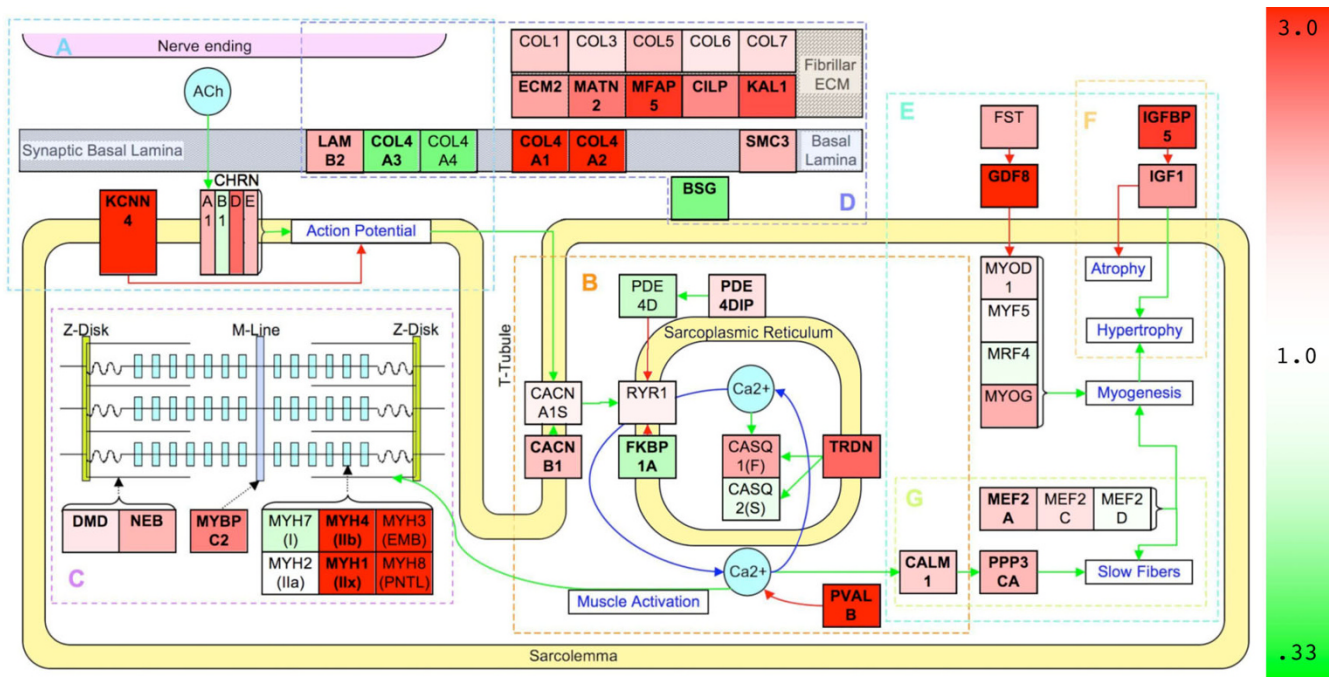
A
Nerve ending
ACh
COL1 COL3 COL5 COL6 COL7
Fibrillar ECM
ECM2 MATN 2 MFAP 5 CILP KAL1
Synaptic Basal Lamina
LAM B2
COL4 A3
COL4 A4
COL4 A1
COL4 A2
SMC3
Basal Lamina
BSG
D
KCNN 4
CHRN
A 1 B 1 D E
Action Potential
E
FST
GDF8
F
IGFBP 5
IGF1
Atrophy
Hypertrophy
B
PDE 4D
PDE 4DIP
Sarcoplasmic Reticulum
T-Tubule
Z-Disk
M-Line
Z-Disk
CACN A1S
RYR1
Ca2+
MYOD 1
MYF5
MRF4
MYOG
Myogenesis
CACN B1
FKBP 1A
CASQ 1(F)
CASQ 2(S)
TRDN
DMD NEB
MYBP C2
MYH7 (I)
MYH4 (IIb)
MYH3 (EMB)
MYH2 (IIa)
MYH1 (IIx)
MYH8 (PNTL)
C
G
MEF2 A
MEF2 C
MEF2 D
Ca2+
CALM 1
PPP3 CA
Slow Fibers
Muscle Activation
PVAL B
Sarcolemma
3.0
1.0
.33